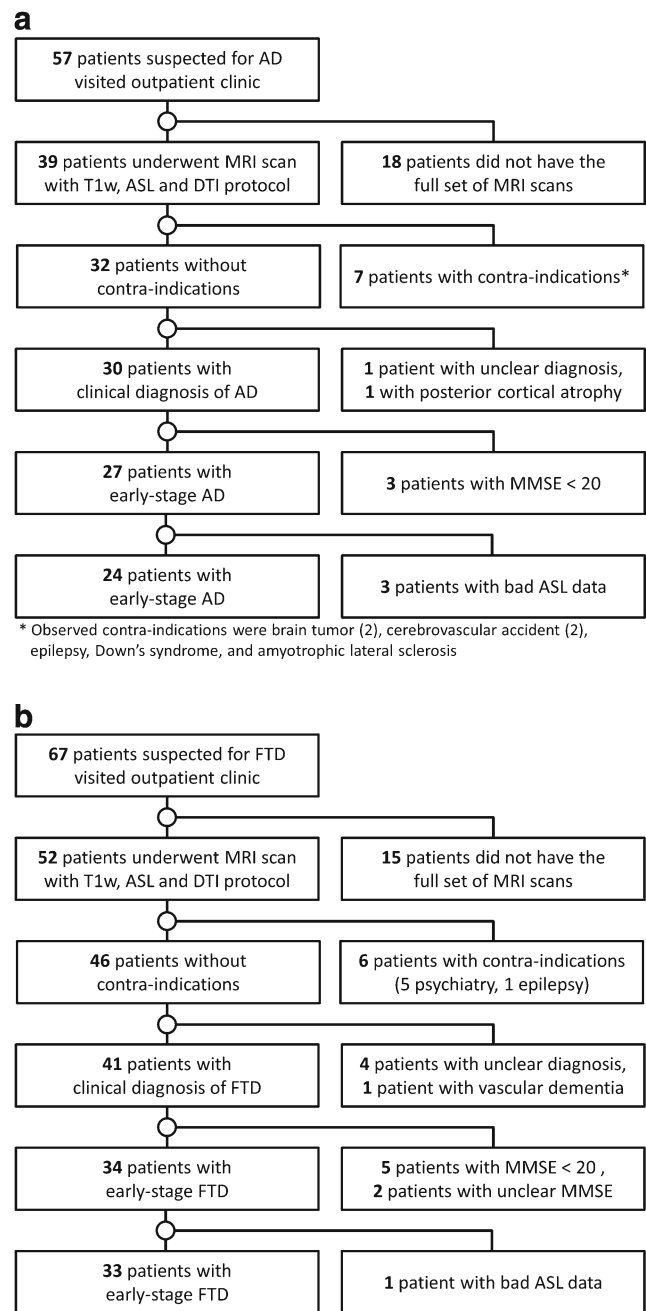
a

57 patients suspected for AD visited outpatient clinic

39 patients underwent MRI scan with T1w, ASL and DTI protocol

18 patients did not have the full set of MRI scans

32 patients without contra-indications

7 patients with contra-indications*

30 patients with clinical diagnosis of AD

1 patient with unclear diagnosis, 1 with posterior cortical atrophy

27 patients with early-stage AD

3 patients with MMSE < 20

24 patients with early-stage AD

3 patients with bad ASL data

* Observed contra-indications were brain tumor (2), cerebrovascular accident (2), epilepsy, Down's syndrome, and amyotrophic lateral sclerosis

b

67 patients suspected for FTD visited outpatient clinic

52 patients underwent MRI scan with T1w, ASL and DTI protocol

15 patients did not have the full set of MRI scans

46 patients without contra-indications

6 patients with contra-indications (5 psychiatry, 1 epilepsy)

41 patients with clinical diagnosis of FTD

4 patients with unclear diagnosis, 1 patient with vascular dementia

34 patients with early-stage FTD

5 patients with MMSE < 20 , 2 patients with unclear MMSE

33 patients with early-stage FTD

1 patient with bad ASL data